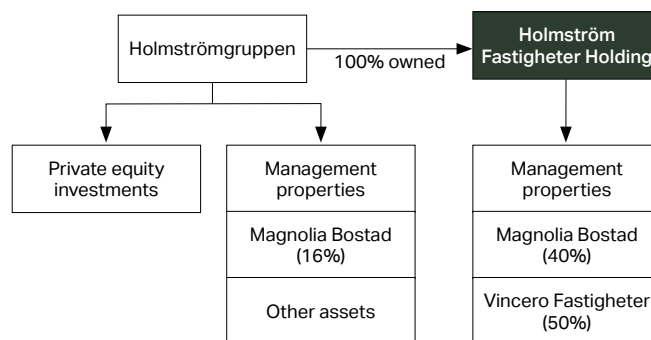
Holmströmgruppen

100% owned

Holmström Fastigheter Holding

Private equity investments

Management properties

Magnolia Bostad (16%)

Other assets

Management properties

Magnolia Bostad (40%)

Vincero Fastigheter (50%)